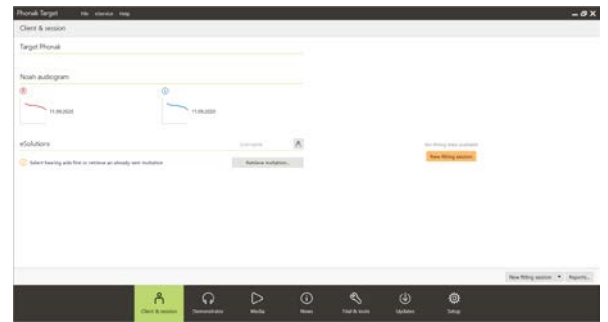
Phonak Target File eService Help

Client & session

Target Phonak

Noah audiogram

11.09.2020

11.09.2020

eSolutions

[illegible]

Select hearing aids first or retrieve an already sent invitation

Retrieve invitation...

No fitting data available

New fitting session

New fitting session

Reports...

Client & session

Demonstrator

Media

News

Trial & tools

Updates

Setup